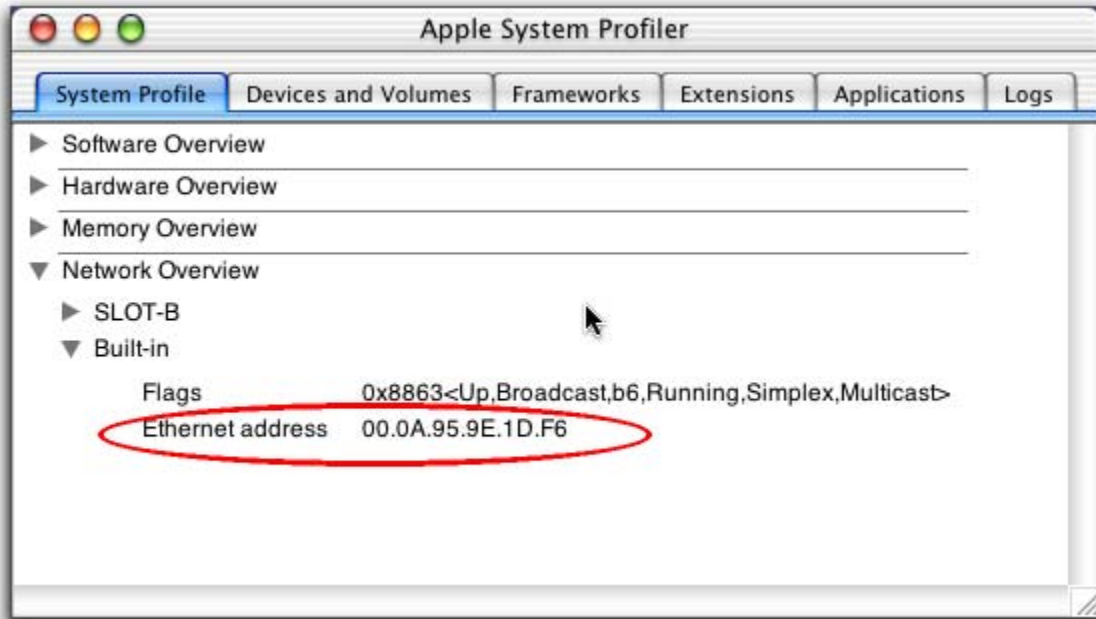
Apple System Profiler

System Profile | Devices and Volumes | Frameworks | Extensions | Applications | Logs

Software Overview

Hardware Overview

Memory Overview

Network Overview

SLOT-B

Built-in

Flags 0x8863<Up,Broadcast,b6,Running,Simplex,Multicast>

Ethernet address 00.0A.95.9E.1D.F6